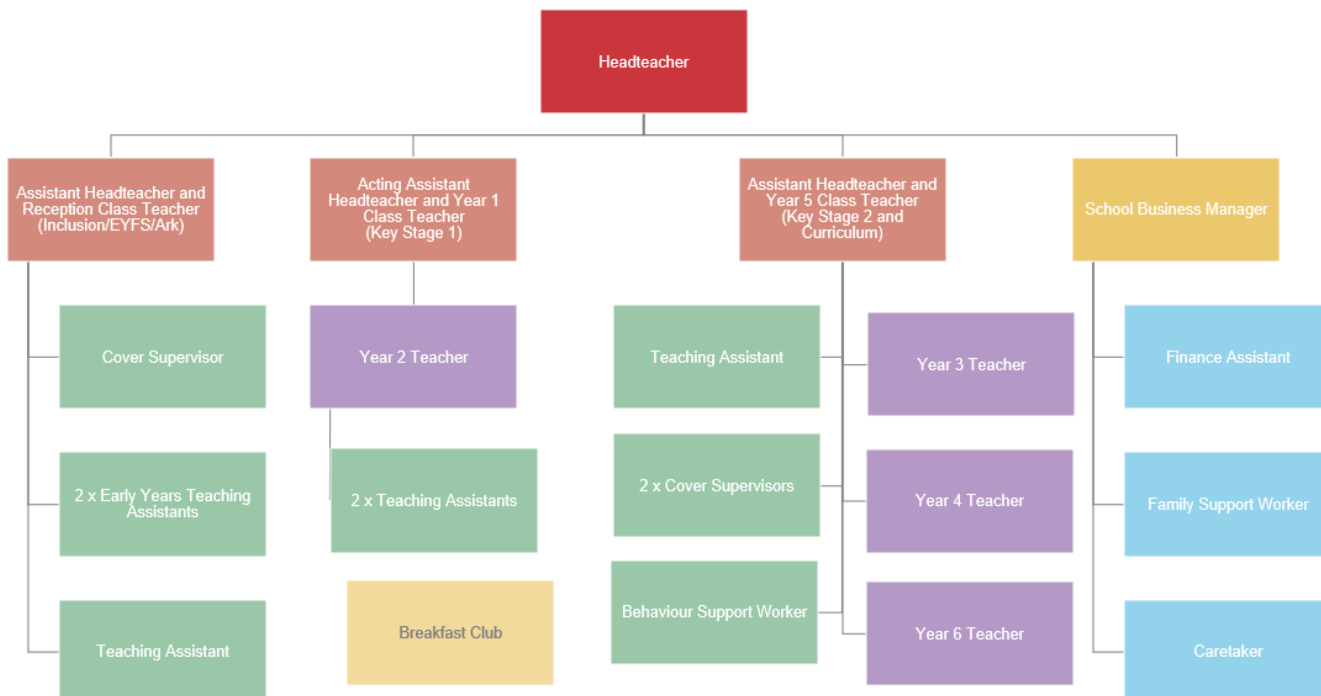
Headteacher

Assistant Headteacher and Reception Class Teacher (Inclusion/EYFS/Ark)

Acting Assistant Headteacher and Year 1 Class Teacher (Key Stage 1)

Assistant Headteacher and Year 5 Class Teacher (Key Stage 2 and Curriculum)

School Business Manager

Cover Supervisor

2 x Early Years Teaching Assistants

Teaching Assistant

Year 2 Teacher

2 x Teaching Assistants

Breakfast Club

Teaching Assistant

2 x Cover Supervisors

Behaviour Support Worker

Year 3 Teacher

Year 4 Teacher

Year 6 Teacher

Finance Assistant

Family Support Worker

Caretaker